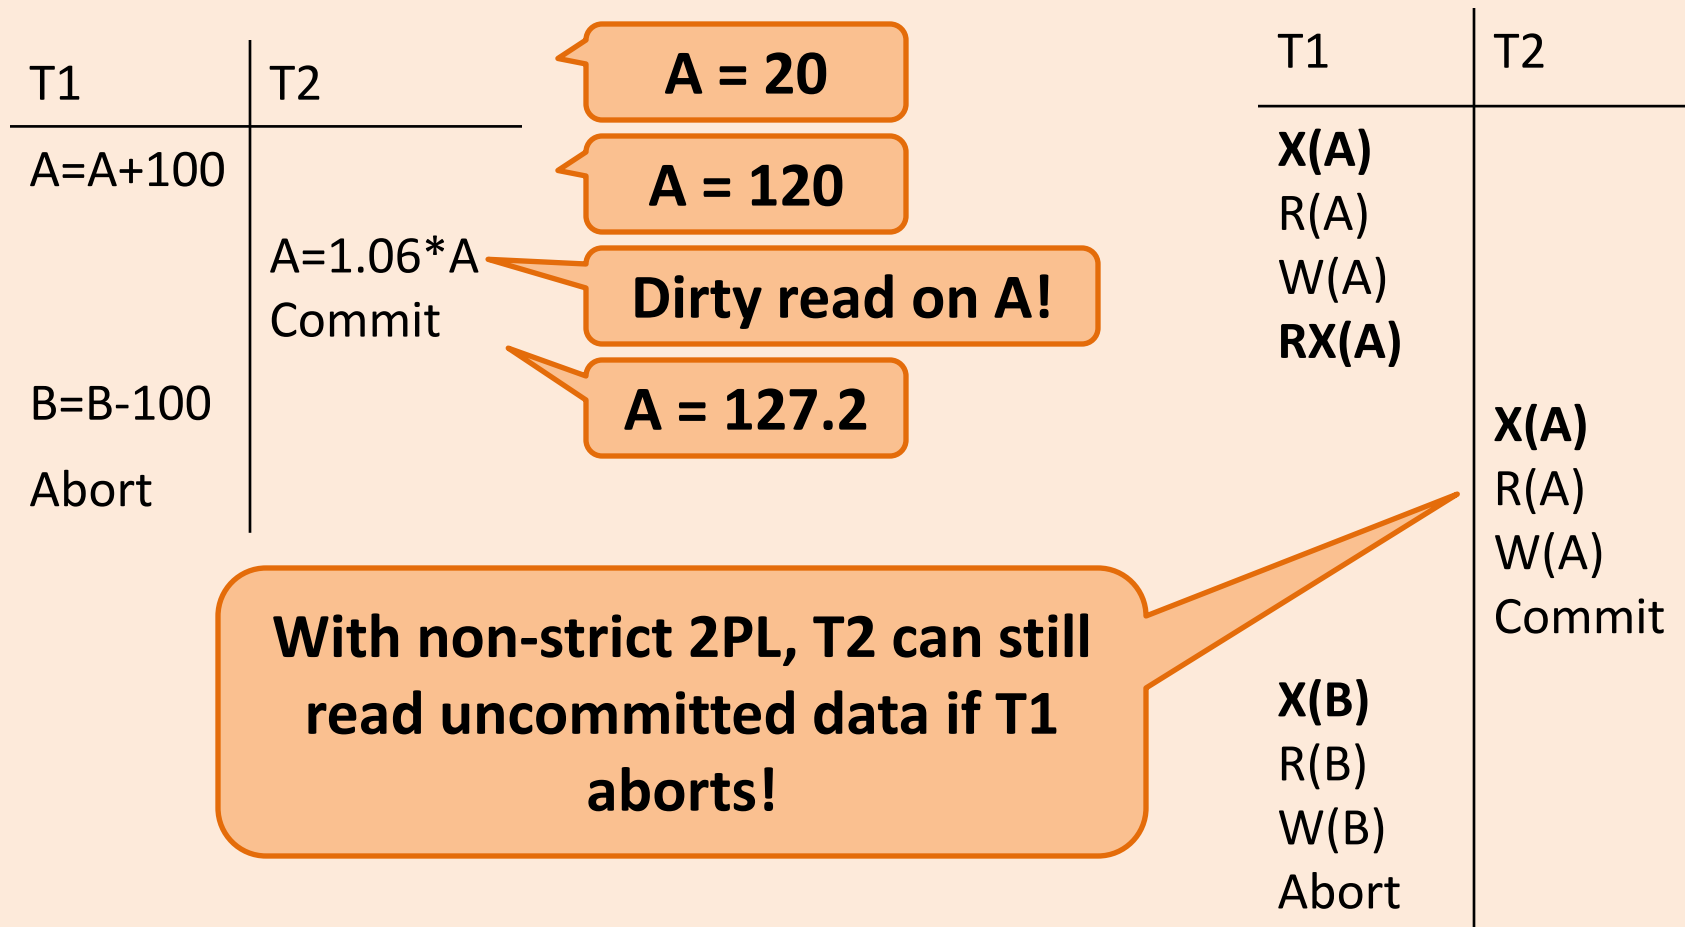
| T1 | T2 |
|---|---|
| A=A+100 | |
| | A=1.06*A |
| | Commit |
| B=B-100 | |
| Abort | |

A = 20

A = 120

Dirty read on A!

A = 127.2

| T1 | T2 |
|---|---|
| **X(A)** | |
| R(A) | |
| W(A) | |
| **RX(A)** | |
| | **X(A)** |
| | R(A) |
| | W(A) |
| | Commit |
| **X(B)** | |
| R(B) | |
| W(B) | |
| Abort | |

With non-strict 2PL, T2 can still read uncommitted data if T1 aborts!